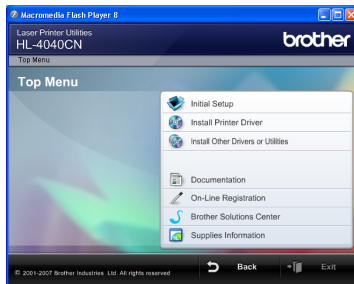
Macromedia Flash Player 8

Laser Printer Utilities
HL-4040CN

brother

Top Menu

Top Menu

Initial Setup

Install Printer Driver

Install Other Drivers or Utilities

Documentation

On-Line Registration

Brother Solutions Center

Supplies Information

© 2001-2007 Brother Industries, Ltd. All rights reserved

Back

Exit